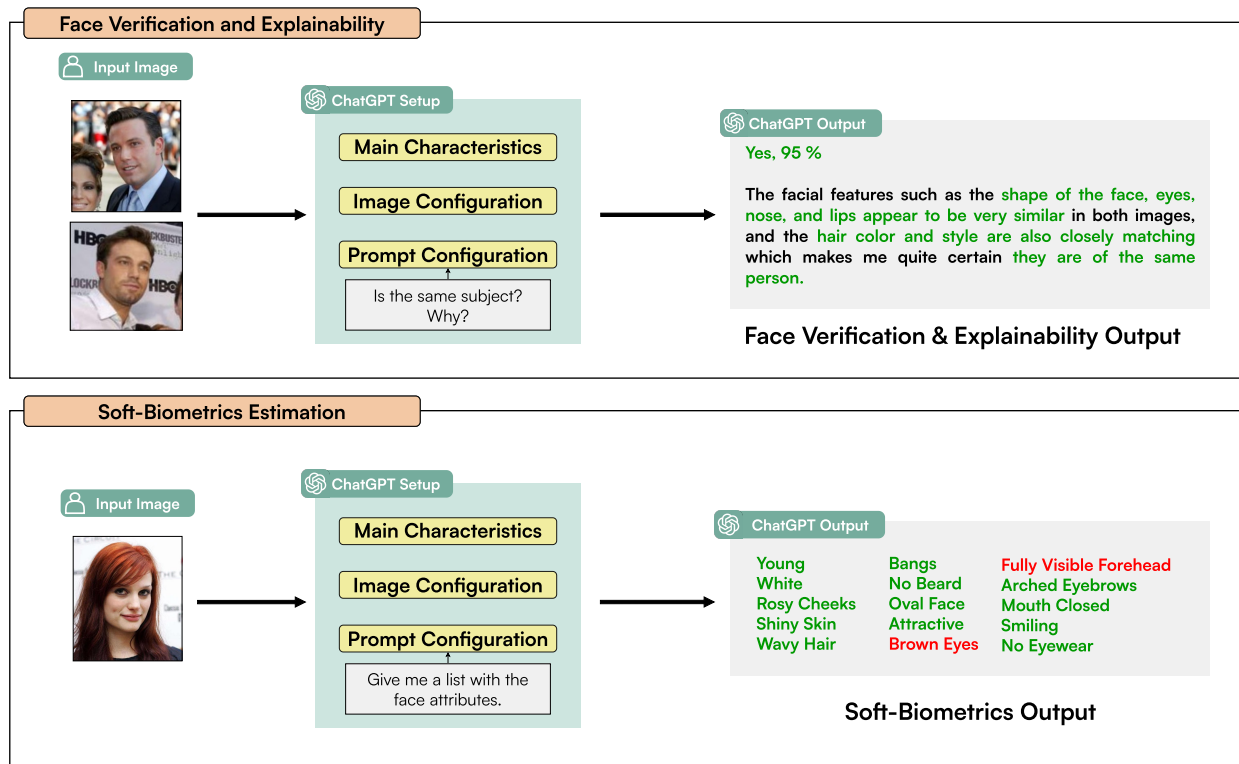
Face Verification and Explainability

Input Image

HBO
LOCKBUSTE
LOCKB

ChatGPT Setup

Main Characteristics

Image Configuration

Prompt Configuration

Is the same subject? Why?

ChatGPT Output

Yes, 95 %

The facial features such as the shape of the face, eyes, nose, and lips appear to be very similar in both images, and the hair color and style are also closely matching which makes me quite certain they are of the same person.

Face Verification & Explainability Output

Soft-Biometrics Estimation

Input Image

ChatGPT Setup

Main Characteristics

Image Configuration

Prompt Configuration

Give me a list with the face attributes.

ChatGPT Output

Young
White
Rosy Cheeks
Shiny Skin
Wavy Hair

Bangs
No Beard
Oval Face
Attractive
Brown Eyes

Fully Visible Forehead
Arched Eyebrows
Mouth Closed
Smiling
No Eyewear

Soft-Biometrics Output